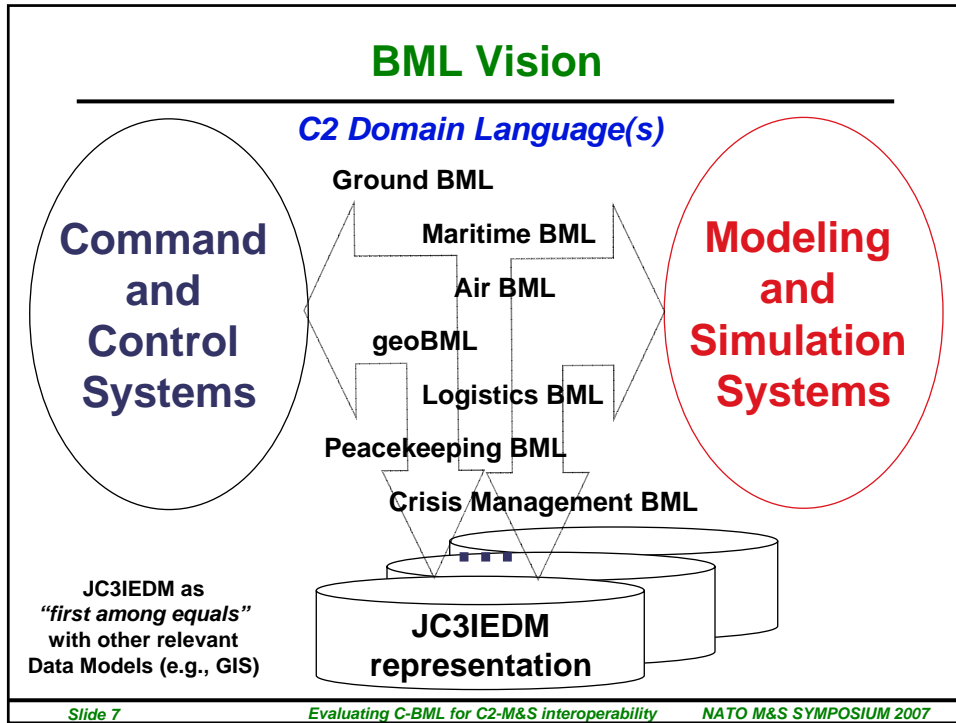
BML Vision

C2 Domain Language(s)

Command and Control Systems

Ground BML

Maritime BML

Air BML

geoBML

Logistics BML

Peacekeeping BML

Crisis Management BML

Modeling and Simulation Systems

...

JC3IEDM as *"first among equals"* with other relevant Data Models (e.g., GIS)

JC3IEDM representation

Slide 7 Evaluating C-BML for C2-M&S interoperability NATO M&S SYMPOSIUM 2007